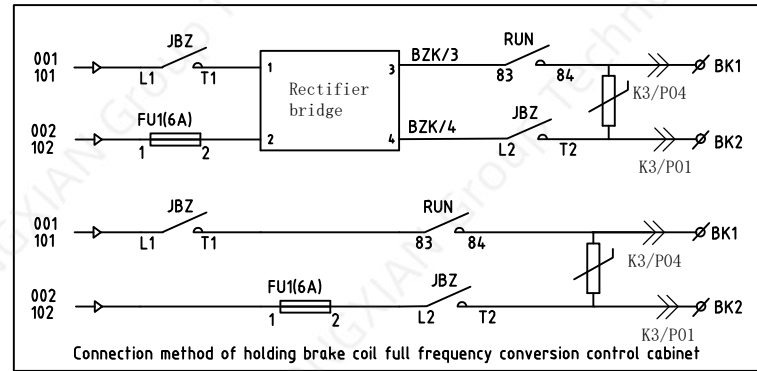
001
101

JBZ

L1 T1

1

Rectifier bridge

3

BZK/3

RUN

83 84

BK1

K3/P04

002
102

FU1(6A)

1 2

2

4

BZK/4

JBZ

L2 T2

BK2

K3/P01

001
101

JBZ

L1 T1

RUN

83 84

BK1

K3/P04

002
102

FU1(6A)

1 2

JBZ

L2 T2

BK2

K3/P01

Connection method of holding brake coil full frequency conversion control cabinet